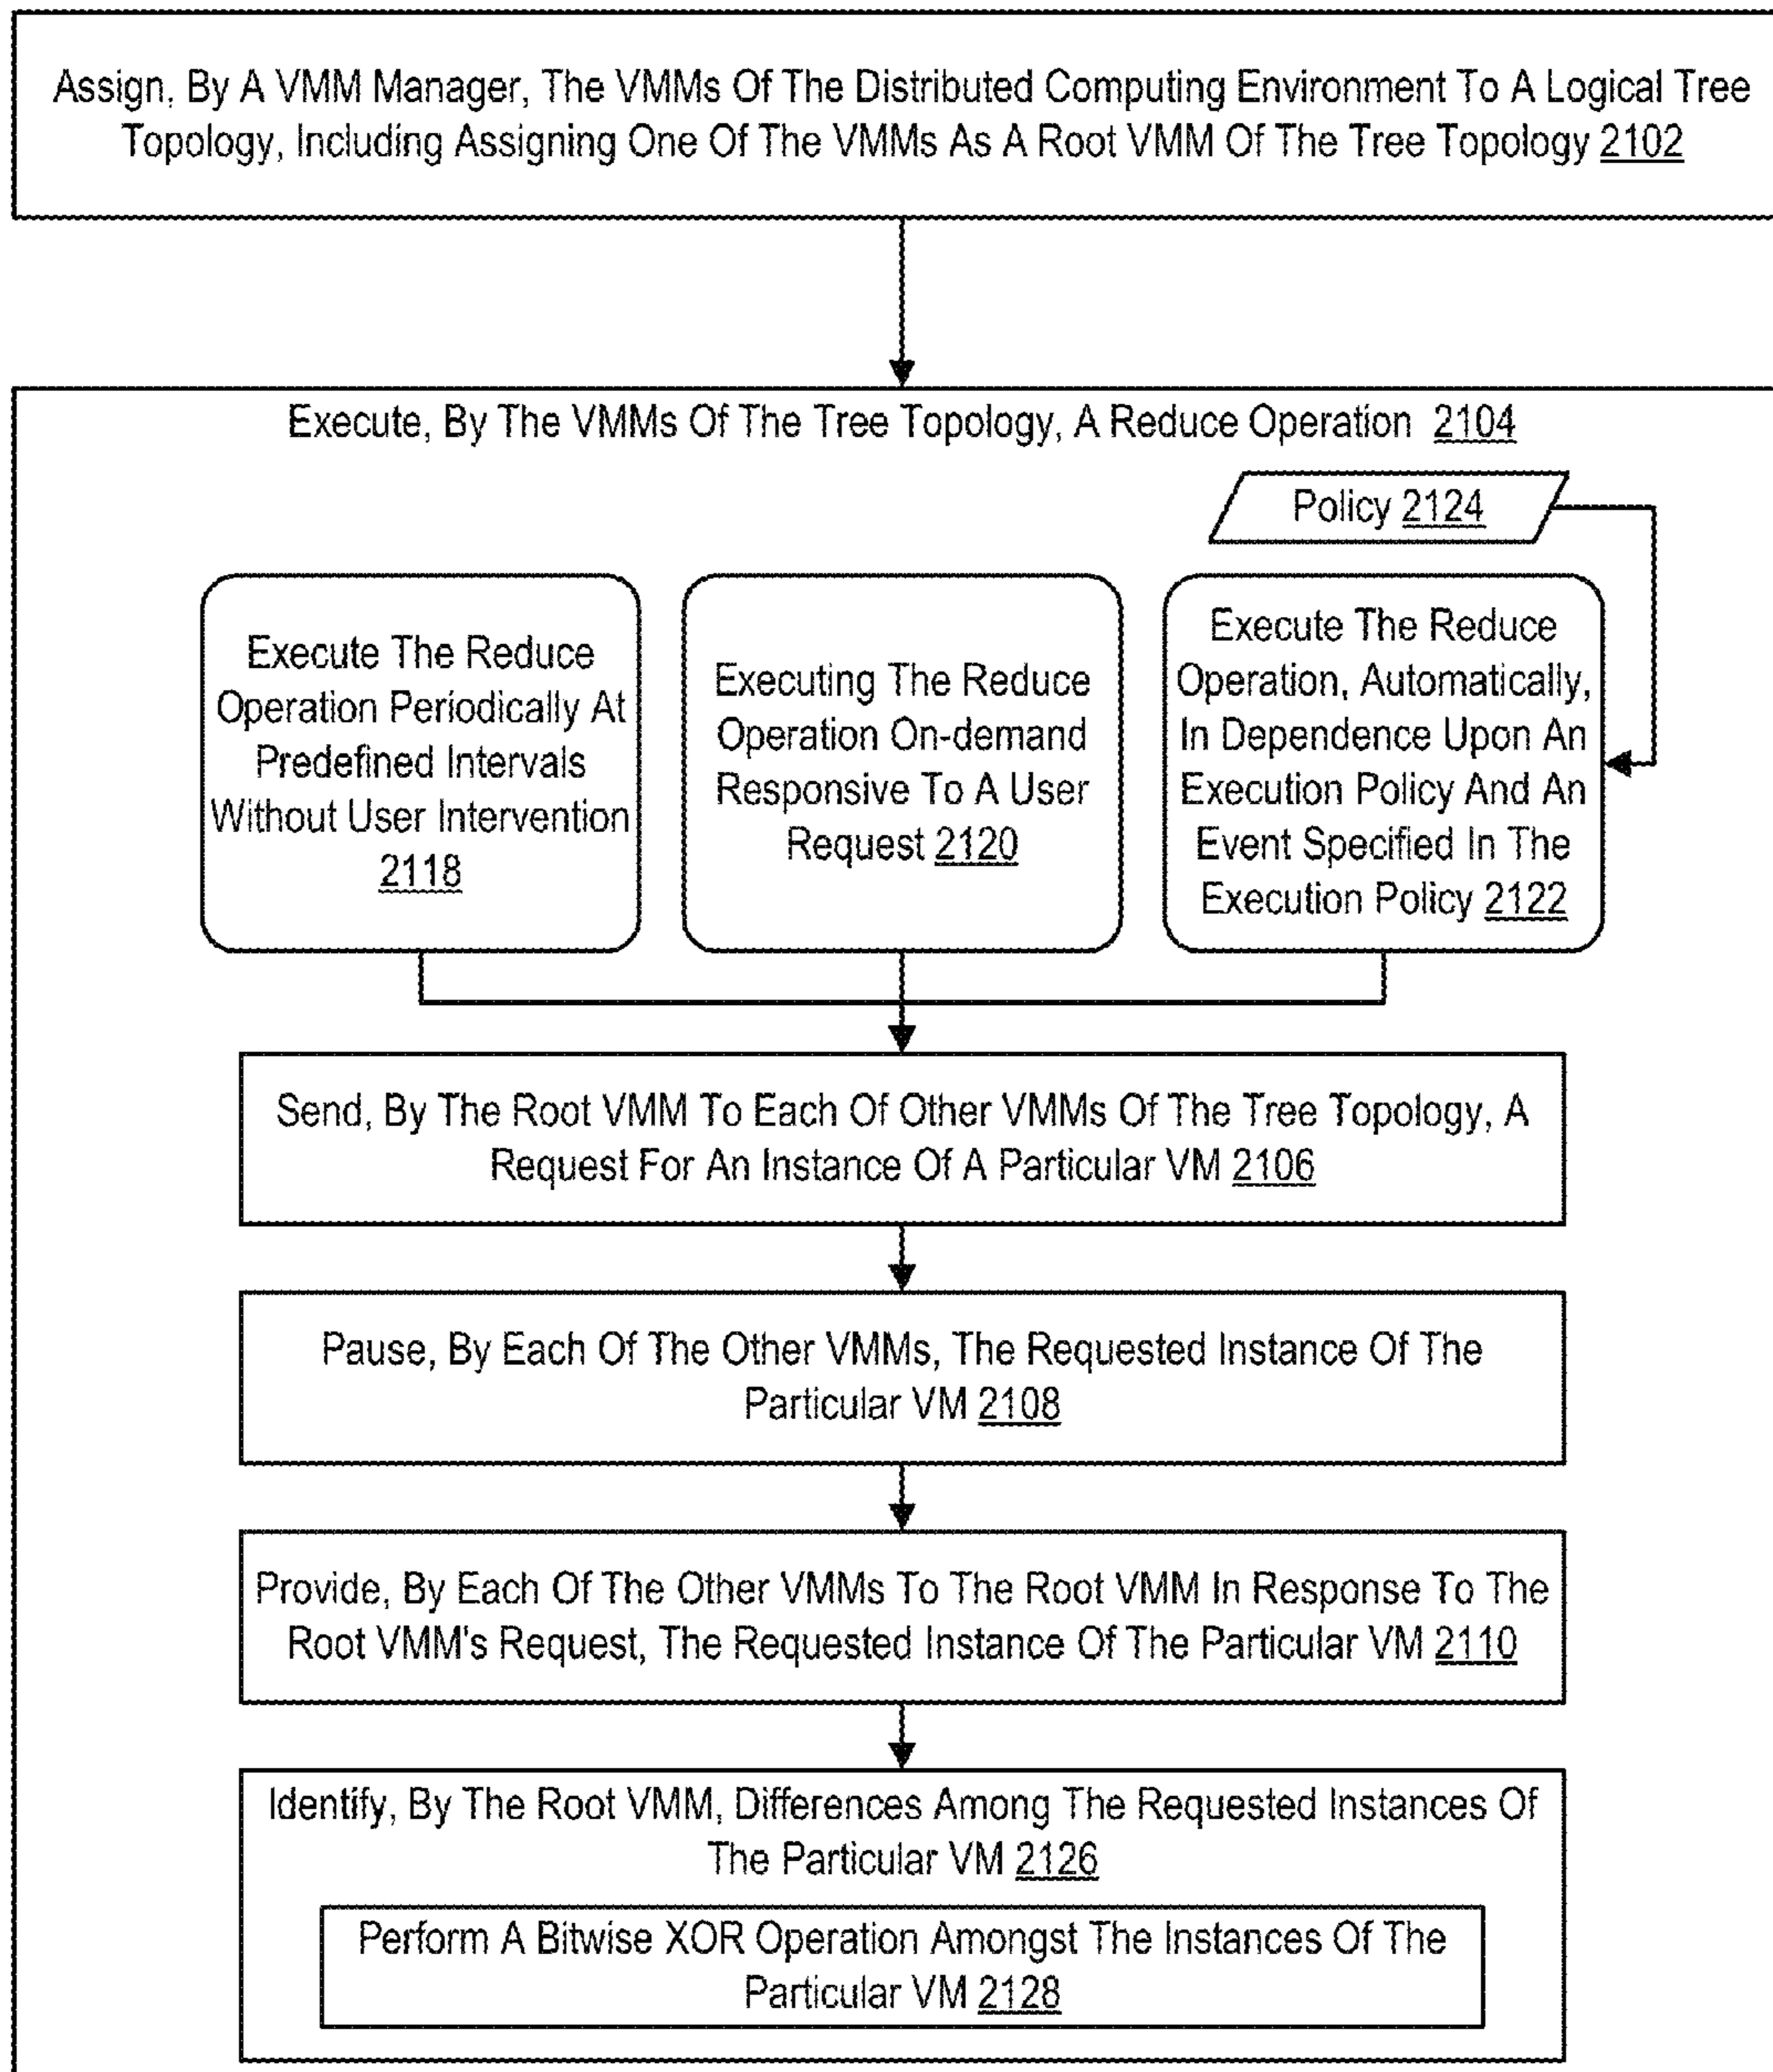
Assign, By A VMM Manager, The VMMs Of The Distributed Computing Environment To A Logical Tree Topology, Including Assigning One Of The VMMs As A Root VMM Of The Tree Topology 2102

Execute, By The VMMs Of The Tree Topology, A Reduce Operation 2104

Policy 2124

Execute The Reduce Operation Periodically At Predefined Intervals Without User Intervention 2118

Executing The Reduce Operation On-demand Responsive To A User Request 2120

Execute The Reduce Operation, Automatically, In Dependence Upon An Execution Policy And An Event Specified In The Execution Policy 2122

Send, By The Root VMM To Each Of Other VMMs Of The Tree Topology, A Request For An Instance Of A Particular VM 2106

Pause, By Each Of The Other VMMs, The Requested Instance Of The Particular VM 2108

Provide, By Each Of The Other VMMs To The Root VMM In Response To The Root VMM's Request, The Requested Instance Of The Particular VM 2110

Identify, By The Root VMM, Differences Among The Requested Instances Of The Particular VM 2126

Perform A Bitwise XOR Operation Amongst The Instances Of The Particular VM 2128